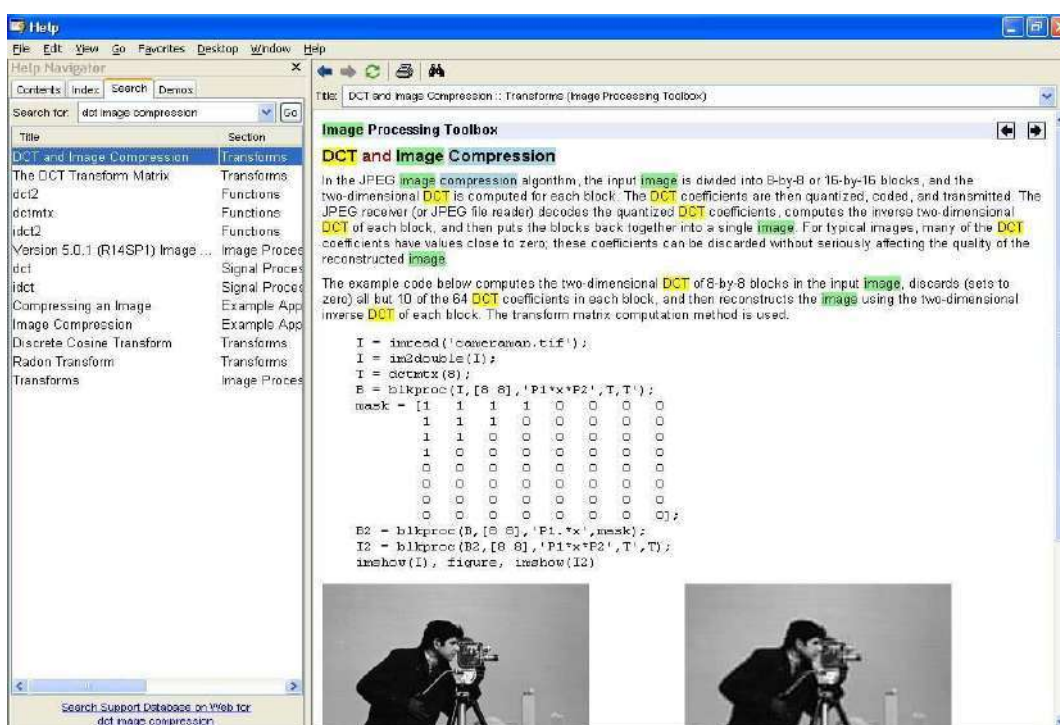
Help

File Edit View Go Favorites Desktop Window Help

Help Navigator

Contents Index Search Demos

Search for: dct image compression Go

| Title | Section |
|---|---|
| DCT and Image Compression | Transforms |
| The DCT Transform Matrix | Transforms |
| dct2 | Functions |
| dctmtx | Functions |
| idct2 | Functions |
| Version 5.0.1 (R14SP1) Image ... | Image Proces |
| dct | Signal Proces |
| idct | Signal Proces |
| Compressing an Image | Example App |
| Image Compression | Example App |
| Discrete Cosine Transform | Transforms |
| Radon Transform | Transforms |
| Transforms | Image Proces |

Search Support Database on Web for dct image compression

Title: DCT and Image Compression :: Transforms (Image Processing Toolbox)

Image Processing Toolbox

DCT and Image Compression

In the JPEG image compression algorithm, the input image is divided into 8-by-8 or 16-by-16 blocks, and the two-dimensional DCT is computed for each block. The DCT coefficients are then quantized, coded, and transmitted. The JPEG receiver (or JPEG file reader) decodes the quantized DCT coefficients, computes the inverse two-dimensional DCT of each block, and then puts the blocks back together into a single image. For typical images, many of the DCT coefficients have values close to zero; these coefficients can be discarded without seriously affecting the quality of the reconstructed image.

The example code below computes the two-dimensional DCT of 8-by-8 blocks in the input image, discards (sets to zero) all but 10 of the 64 DCT coefficients in each block, and then reconstructs the image using the two-dimensional inverse DCT of each block. The transform matrix computation method is used.

I = imread('cameraman.tif');
I = im2double(I);
T = dctmtx(8);
B = blkproc(I,[8 8],'P1*x*P2',T,T');
mask = [1 1 1 1 0 0 0 0
1 1 1 0 0 0 0 0
1 1 0 0 0 0 0 0
1 0 0 0 0 0 0 0
0 0 0 0 0 0 0 0
0 0 0 0 0 0 0 0
0 0 0 0 0 0 0 0
0 0 0 0 0 0 0 0];
B2 = blkproc(B,[8 8],'P1.*x',mask);
I2 = blkproc(B2,[8 8],'P1*x*P2',T',T);
imshow(I), figure, imshow(I2)